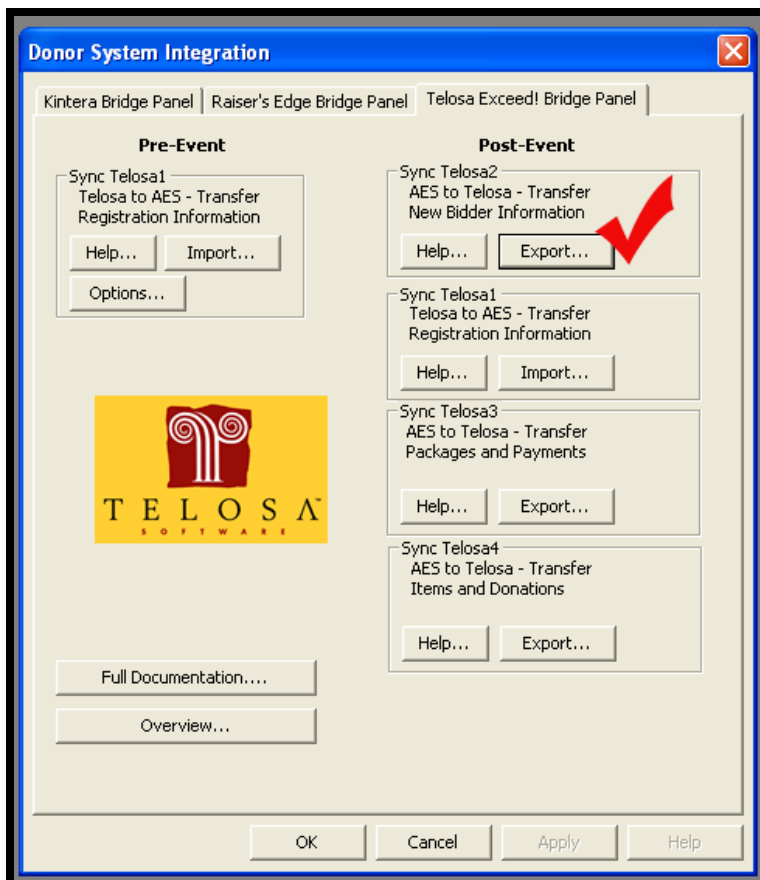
Donor System Integration

Kintera Bridge Panel | Raiser's Edge Bridge Panel | Telosa Exceed! Bridge Panel

Pre-Event

Sync Telosa1
Telosa to AES - Transfer Registration Information

Help... Import...

Options...

TELOSΛ
SOFTWARE

Full Documentation....

Overview...

Post-Event

Sync Telosa2
AES to Telosa - Transfer New Bidder Information

Help... Export...

Sync Telosa1
Telosa to AES - Transfer Registration Information

Help... Import...

Sync Telosa3
AES to Telosa - Transfer Packages and Payments

Help... Export...

Sync Telosa4
AES to Telosa - Transfer Items and Donations

Help... Export...

OK Cancel Apply Help